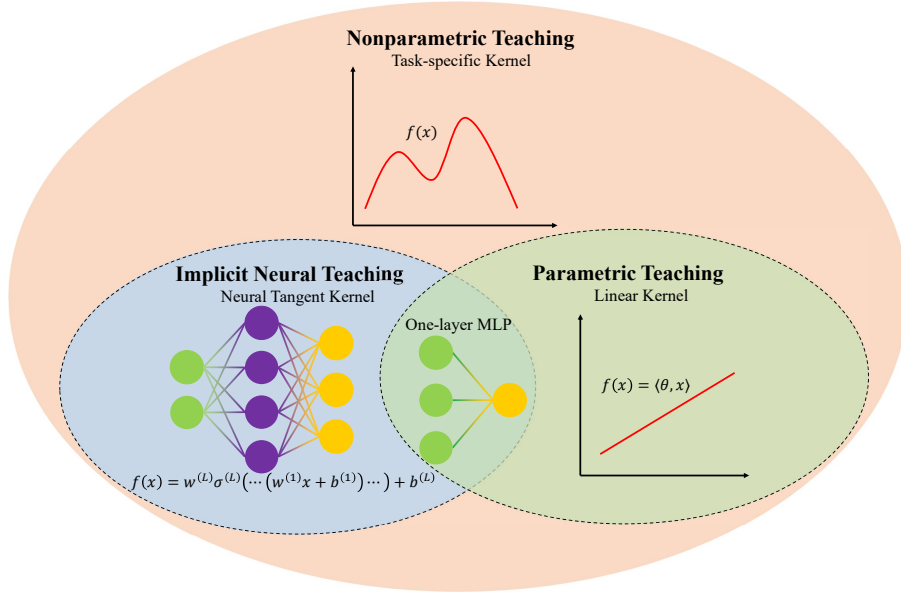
Nonparametric Teaching
Task-specific Kernel

$f(x)$

Implicit Neural Teaching
Neural Tangent Kernel

Parametric Teaching
Linear Kernel

One-layer MLP

$f(x) = \langle \theta, x \rangle$

$f(x) = w^{(L)}\sigma^{(L)}\left(\cdots\left(w^{(1)}x + b^{(1)}\right)\cdots\right) + b^{(L)}$